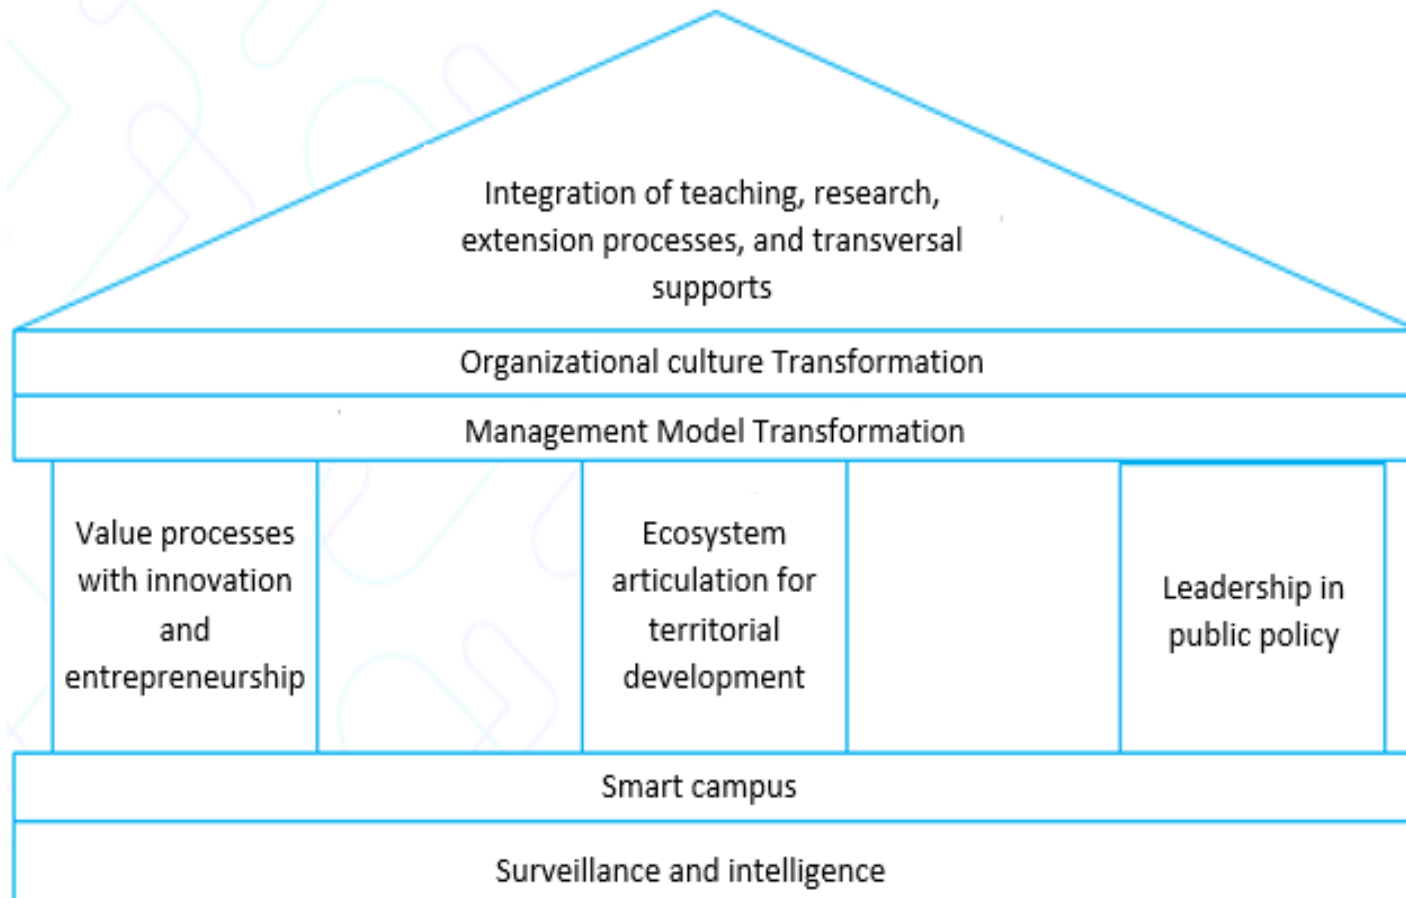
Integration of teaching, research, extension processes, and transversal supports

Organizational culture Transformation

Management Model Transformation

Value processes with innovation and entrepreneurship

Ecosystem articulation for territorial development

Leadership in public policy

Smart campus

Surveillance and intelligence